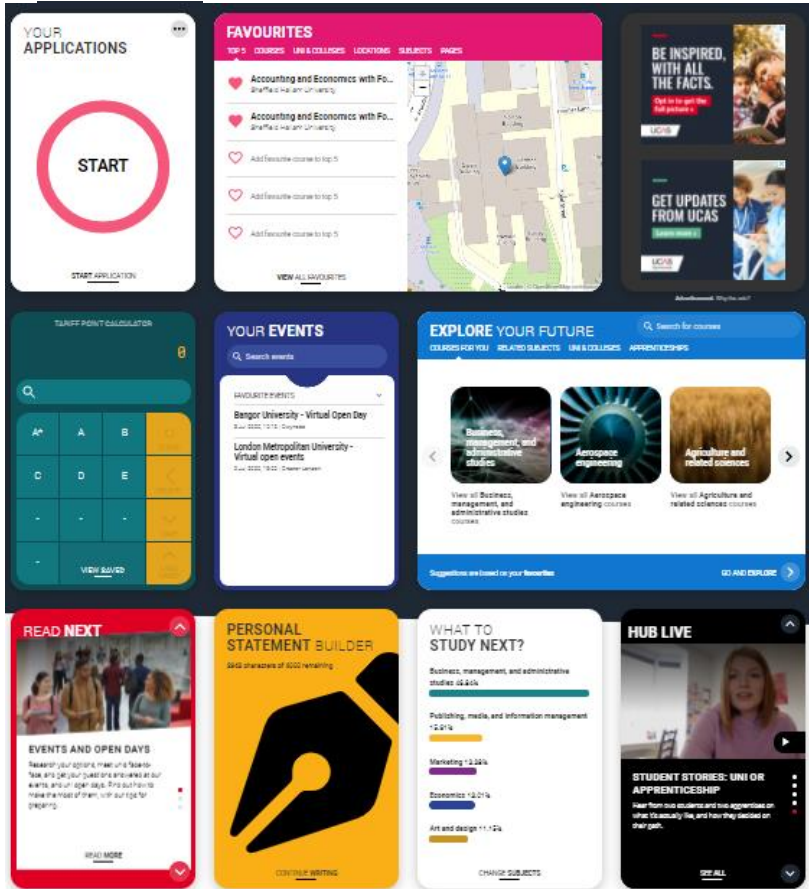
YOUR APPLICATIONS

START

START APPLICATION

FAVOURITES

TOP 5 COURSES UNI & COLLEGES LOCATIONS SUBJECTS PAGES

Accounting and Economics with Fo...
Sheffield Hallam University

Accounting and Economics with Fo...
Sheffield Hallam University

Add favourite course to top 5

Add favourite course to top 5

Add favourite course to top 5

VIEW ALL FAVOURITES

BE INSPIRED, WITH ALL THE FACTS.

Opt in to get the full picture

UCAS

GET UPDATES FROM UCAS

Learn more

UCAS

Advertisement Why this ad?

TARIFF POINT CALCULATOR

0

A* A B

C D E

- - -

-

VIEW SAVED

YOUR EVENTS

Search events

FAVOURITE EVENTS

Bangor University - Virtual Open Day

London Metropolitan University - Virtual open events

EXPLORE YOUR FUTURE

Search for courses

COURSES FOR YOU RELATED SUBJECTS UNI & COLLEGES APPRENTICESHIPS

Business, management, and administrative studies

Aerospace engineering

Agriculture and related sciences

View all Business, management, and administrative studies courses

View all Aerospace engineering courses

View all Agriculture and related sciences courses

Suggestions are based on your favourites

GO AND EXPLORE

READ NEXT

EVENTS AND OPEN DAYS

Research your options, meet unis face-to-face, and get your questions answered at our events, and uni open days. Find out how to make the most of them, with our tips for preparing.

READ MORE

PERSONAL STATEMENT BUILDER

3842 characters of 4000 remaining

CONTINUE WRITING

WHAT TO STUDY NEXT?

Business, management, and administrative studies 45.84%

Publishing, media, and information management 12.91%

Marketing 12.38%

Economics 12.01%

Art and design 11.12%

CHANGE SUBJECTS

HUB LIVE

STUDENT STORIES: UNI OR APPRENTICESHIP

Hear from two students and two apprentices on what it's actually like, and how they decided on their path.

SEE ALL